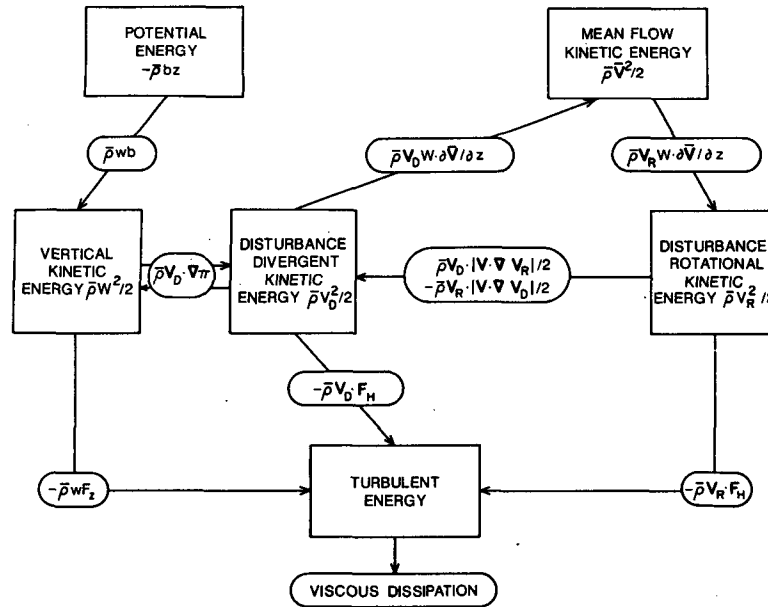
POTENTIAL ENERGY $-\bar{\rho}bz$

MEAN FLOW KINETIC ENERGY $\bar{\rho}\bar{V}^2/2$

$\bar{\rho}wb$

$\bar{\rho}V_D w \cdot \partial\bar{V}/\partial z$

$\bar{\rho}V_R w \cdot \partial\bar{V}/\partial z$

VERTICAL KINETIC ENERGY $\bar{\rho}w^2/2$

$\bar{\rho}V_D \cdot \nabla\pi$

DISTURBANCE DIVERGENT KINETIC ENERGY $\bar{\rho}V_D^2/2$

$\bar{\rho}V_D \cdot (V \cdot \nabla V_R)/2$
$-\bar{\rho}V_R \cdot (V \cdot \nabla V_D)/2$

DISTURBANCE ROTATIONAL KINETIC ENERGY $\bar{\rho}V_R^2/$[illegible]

$-\bar{\rho}V_D \cdot F_H$

$-\bar{\rho}wF_z$

TURBULENT ENERGY

$-\bar{\rho}V_R \cdot F_H$

VISCOUS DISSIPATION